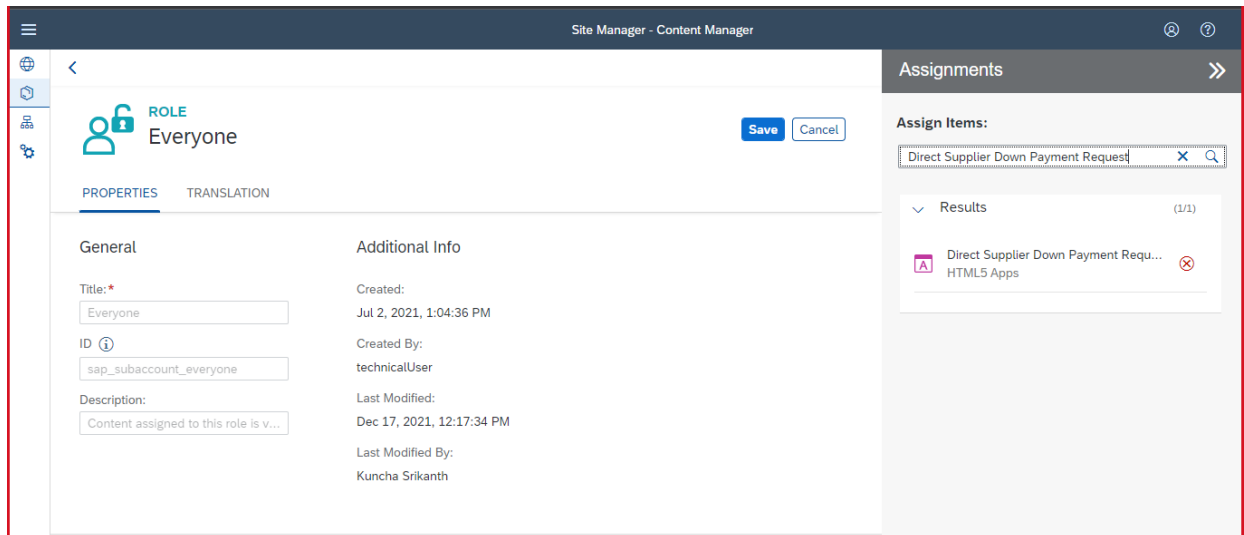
Site Manager - Content Manager

ROLE
Everyone

Save Cancel

PROPERTIES TRANSLATION

General

Title:*
Everyone

ID
sap_subaccount_everyone

Description:
Content assigned to this role is v...

Additional Info

Created:
Jul 2, 2021, 1:04:36 PM

Created By:
technicalUser

Last Modified:
Dec 17, 2021, 12:17:34 PM

Last Modified By:
Kuncha Srikanth

Assignments

Assign Items:
Direct Supplier Down Payment Request

Results (1/1)

Direct Supplier Down Payment Requ...
HTML5 Apps